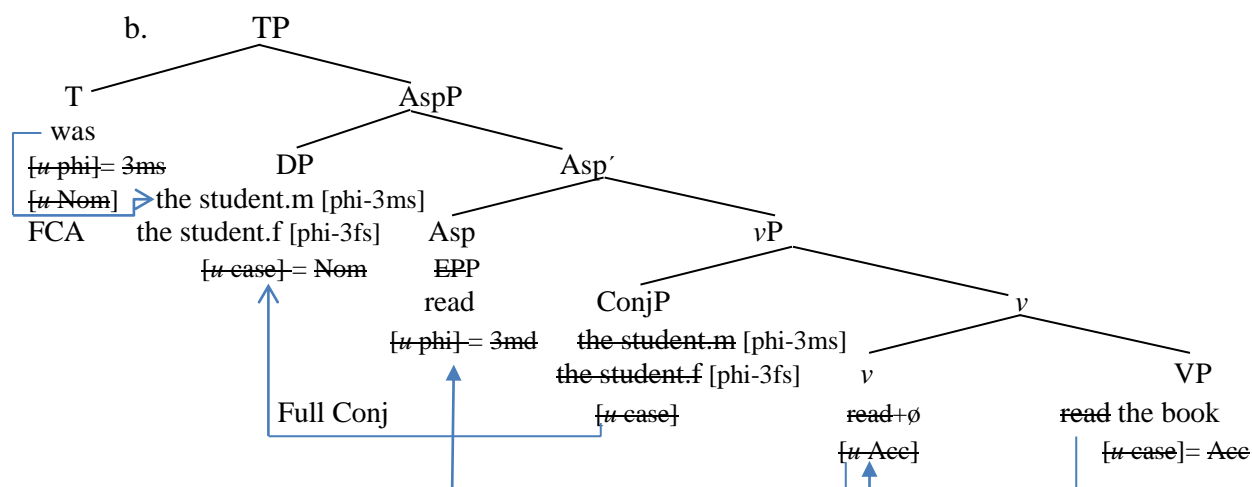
b. TP

T

was

[*u* phi] = 3ms

[*u* Nom]

FCA

AspP

DP

the student.m [phi-3ms]

the student.f [phi-3fs]

[*u* case] = Nom

Asp′

Asp

EPP

read

[*u* phi] = 3md

*v*P

ConjP

the student.m [phi-3ms]

the student.f [phi-3fs]

[*u* case]

Full Conj

*v*

*v*

read+ø

[*u* Acc]

VP

read the book

[*u* case]= Acc